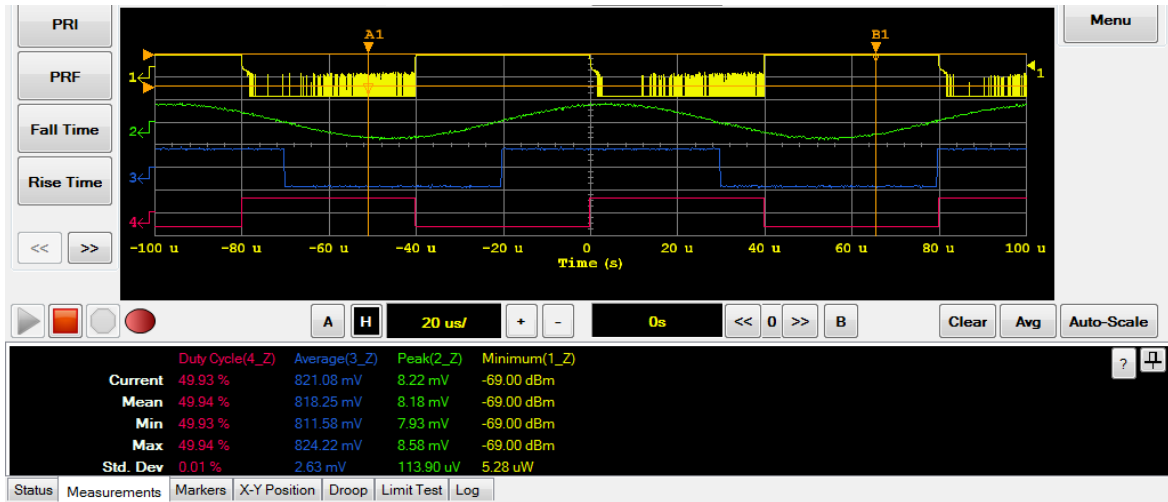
PRI

PRF

Fall Time

Rise Time

<< >>

Menu

A1

B1

1

1

2

3

4

-100 u -80 u -60 u -40 u -20 u 0 20 u 40 u 60 u 80 u 100 u

Time (s)

A H 20 us/ + - 0s << 0 >> B Clear Avg Auto-Scale

| | Duty Cycle(4_Z) | Average(3_Z) | Peak(2_Z) | Minimum(1_Z) |
|---|---|---|---|---|
| Current | 49.93 % | 821.08 mV | 8.22 mV | -69.00 dBm |
| Mean | 49.94 % | 818.25 mV | 8.18 mV | -69.00 dBm |
| Min | 49.93 % | 811.58 mV | 7.93 mV | -69.00 dBm |
| Max | 49.94 % | 824.22 mV | 8.58 mV | -69.00 dBm |
| Std. Dev | 0.01 % | 2.63 mV | 113.90 uV | 5.28 uW |

?

Status Measurements Markers X-Y Position Droop Limit Test Log